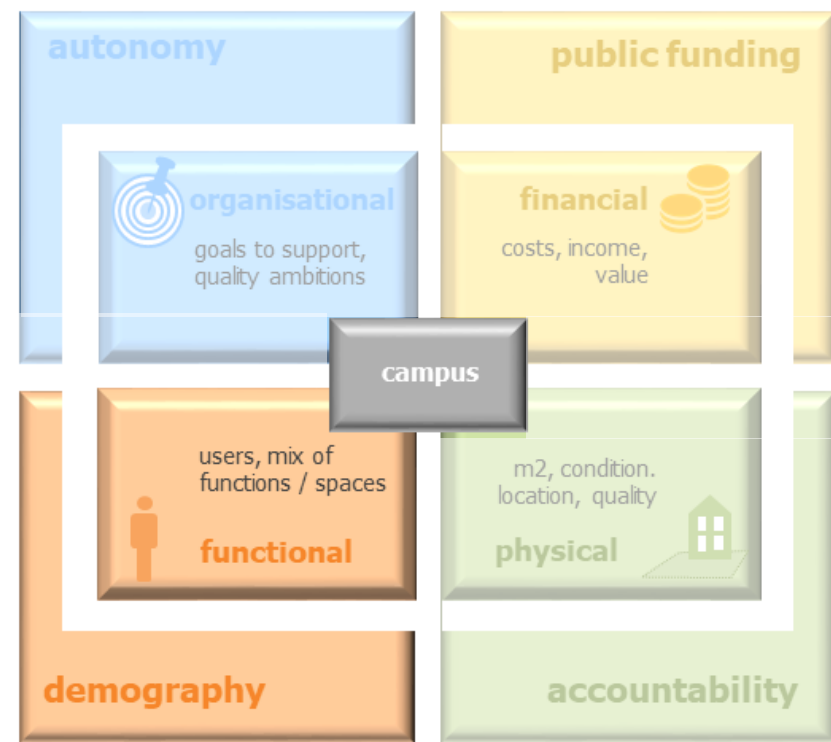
autonomy

public funding

organisational

goals to support, quality ambitions

financial

costs, income, value

campus

users, mix of functions / spaces

functional

m2, condition. location, quality

physical

demography

accountability